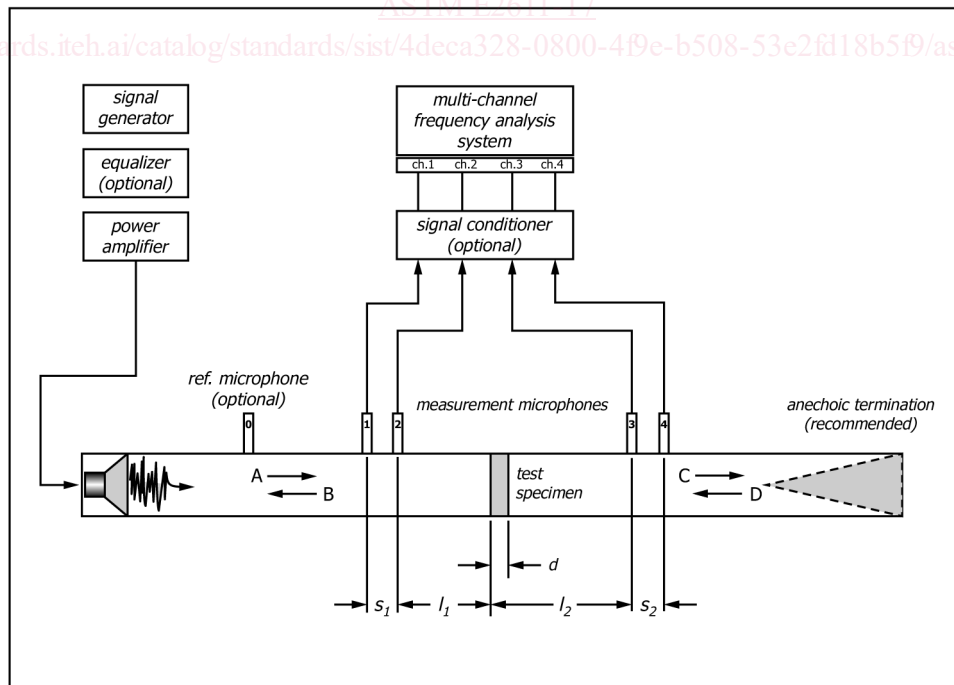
ASTM E2611-17

ards.iteh.ai/catalog/standards/sist/4deca328-0800-4f9e-b508-53e2fd18b5f9/as

signal generator

equalizer (optional)

power amplifier

multi-channel frequency analysis system

ch.1 ch.2 ch.3 ch.4

signal conditioner (optional)

ref. microphone (optional)

0

1 2

measurement microphones

3 4

anechoic termination (recommended)

A

B

test specimen

C

D

d

$s_1$ $l_1$ $l_2$ $s_2$